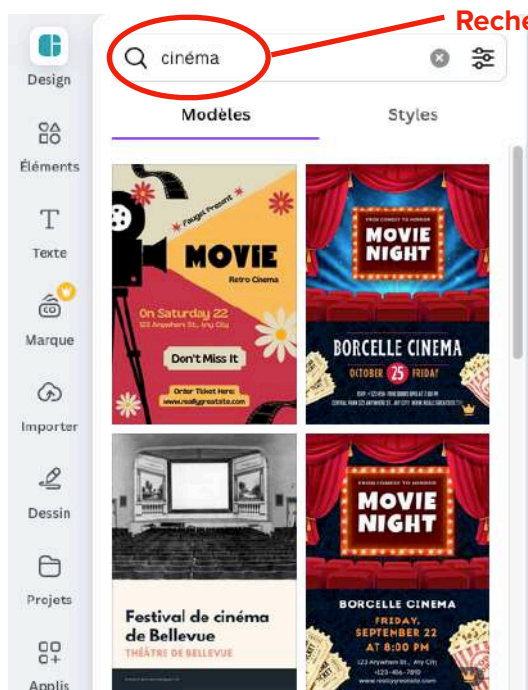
Reche

Design

Éléments

Texte

Marque

Importer

Dessin

Projets

Applis

cinéma

Modèles

Styles

Fauget Present

MOVIE

Retro Cinema

On Saturday 22

123 Anywhere St., Any City

Don't Miss It

Order Ticket Here:
www.reallygreatsite.com

FROM COMEDY TO HORROR

MOVIE NIGHT

BORCELLE CINEMA

OCTOBER 25 FRIDAY

Festival de cinéma de Bellevue

THÉÂTRE DE BELLEVUE

FROM COMEDY TO HORROR

MOVIE NIGHT

BORCELLE CINEMA

FRIDAY, SEPTEMBER 22 AT 8:00 PM

123 Anywhere St., Any City
+123-456-7890
www.reallygreatsite.com